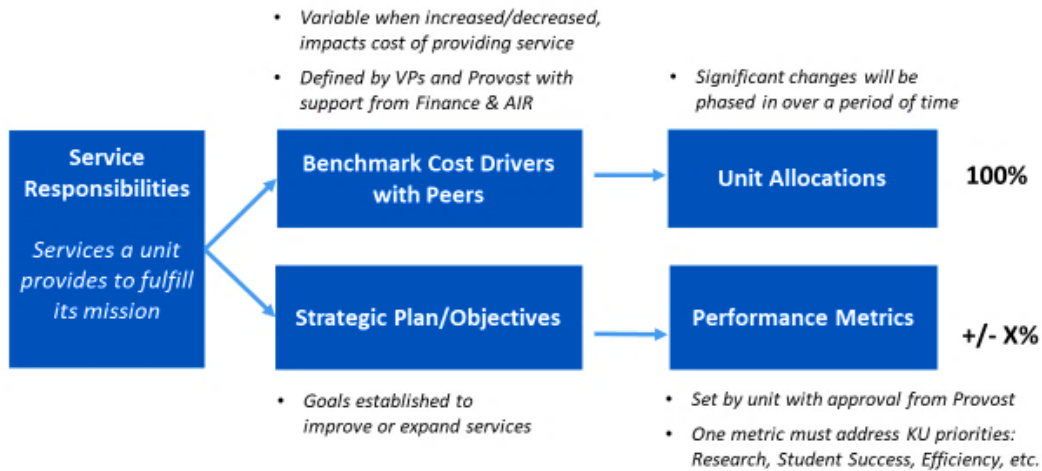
- Variable when increased/decreased, impacts cost of providing service
- Defined by VPs and Provost with support from Finance & AIR

- Significant changes will be phased in over a period of time

Service Responsibilities

Services a unit provides to fulfill its mission

Benchmark Cost Drivers with Peers

Unit Allocations

100%

Strategic Plan/Objectives

Performance Metrics

+/- X%

- Goals established to improve or expand services

- Set by unit with approval from Provost
- One metric must address KU priorities: Research, Student Success, Efficiency, etc.